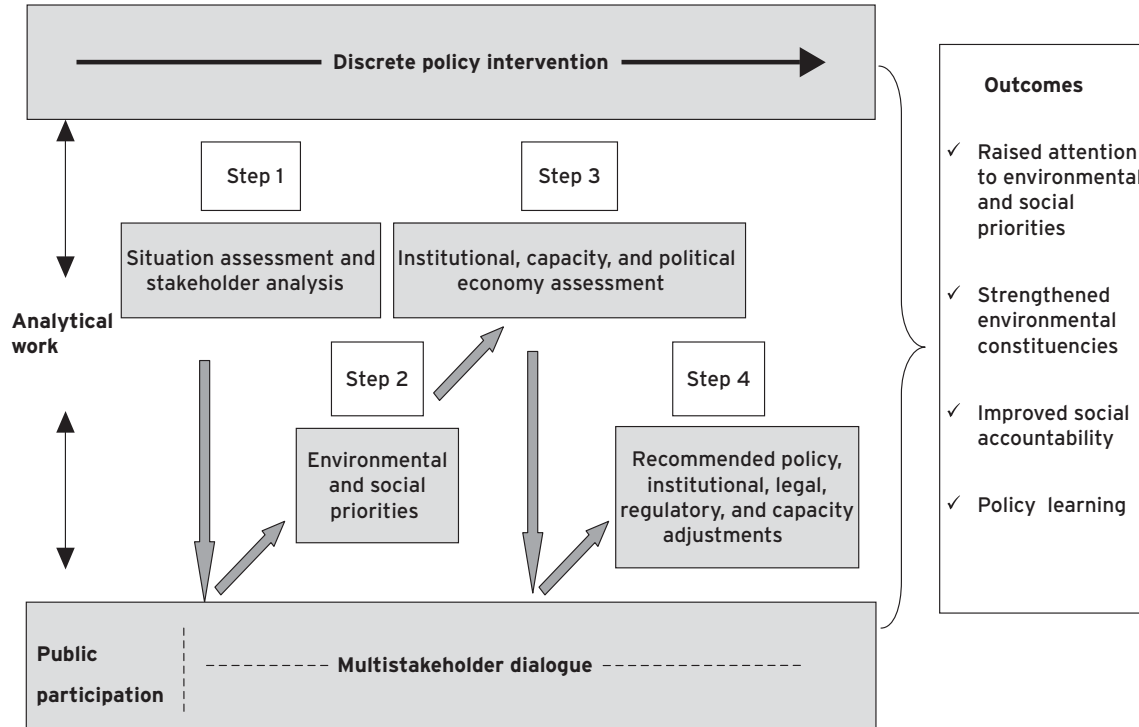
Discrete policy intervention

Step 1

Step 3

Situation assessment and stakeholder analysis

Institutional, capacity, and political economy assessment

Analytical work

Step 2

Step 4

Environmental and social priorities

Recommended policy, institutional, legal, regulatory, and capacity adjustments

Public participation

Multistakeholder dialogue

Outcomes

✓ Raised attention to environmental and social priorities

✓ Strengthened environmental constituencies

✓ Improved social accountability

✓ Policy learning